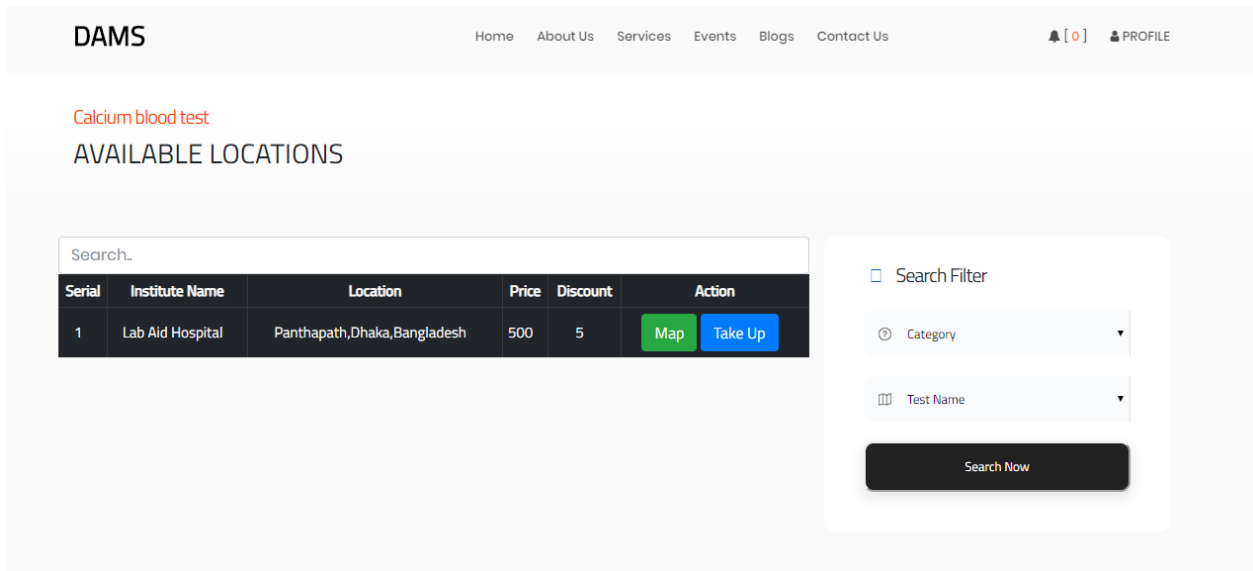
DAMS

Home About Us Services Events Blogs Contact Us

[ 0 ] PROFILE

Calcium blood test

AVAILABLE LOCATIONS

Search..

| Serial | Institute Name | Location | Price | Discount | Action |
|---|---|---|---|---|---|
| 1 | Lab Aid Hospital | Panthapath,Dhaka,Bangladesh | 500 | 5 | Map Take Up |

Search Filter

Category

Test Name

Search Now